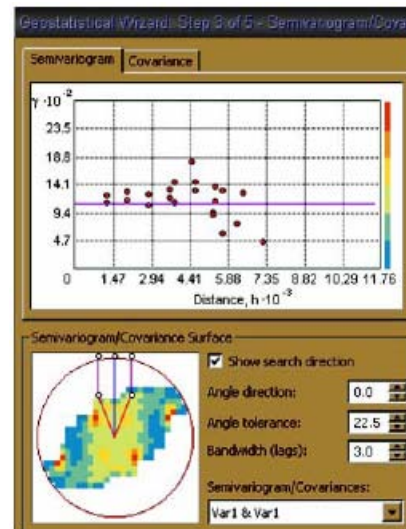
Geostatistical Wizard: Step 3 of 5 - Semivariogram/Cova

Semivariogram
Covariance

$\gamma \cdot 10^{-2}$

23.5
18.8
14.1
9.4
4.7
0

1.47 2.94 4.41 5.88 7.35 8.82 10.29 11.76

Distance, $h \cdot 10^{-3}$

Semivariogram/Covariance Surface

Show search direction

Angle direction: 0.0

Angle tolerance: 22.5

Bandwidth (lags): 3.0

Semivariogram/Covariances:

Var1 & Var1